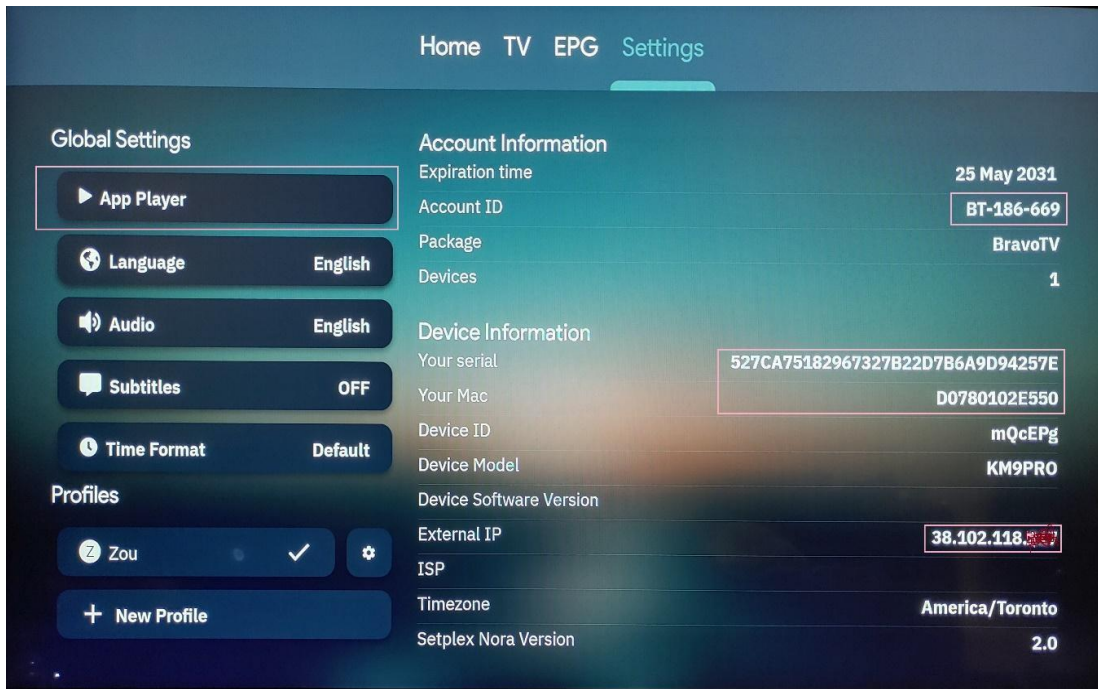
Home TV EPG Settings

Global Settings

App Player

Language English

Audio English

Subtitles OFF

Time Format Default

Profiles

Z Zou

+ New Profile

Account Information

| | |
|---|---|
| Expiration time | 25 May 2031 |
| Account ID | BT-186-669 |
| Package | BravoTV |
| Devices | 1 |

Device Information

| | |
|---|---|
| Your serial | 527CA75182967327B22D7B6A9D94257E |
| Your Mac | D0780102E550 |
| Device ID | mQcEPg |
| Device Model | KM9PRO |
| Device Software Version | |
| External IP | 38.102.118.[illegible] |
| ISP | |
| Timezone | America/Toronto |
| Setplex Nora Version | 2.0 |